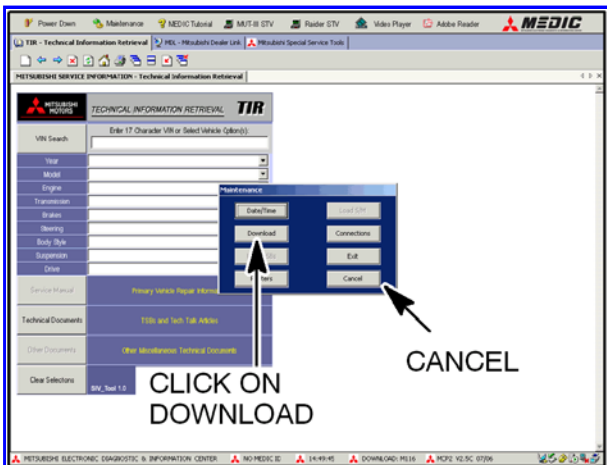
Power Down Maintenance MEDIC Tutorial MUT-III STV Raider STV Video Player Adobe Reader MEDIC

TIR - Technical Information Retrieval MDL - Mitsubishi Dealer Link Mitsubishi Special Service Tools

MITSUBISHI SERVICE INFORMATION - Technical Information Retrieval

MITSUBISHI MOTORS TECHNICAL INFORMATION RETRIEVAL TIR

VIN Search

Enter 17 Character VIN or Select Vehicle Option(s):

Year
Model
Engine
Transmission
Brakes
Steering
Body Style
Suspension
Drive

Maintenance

Date/Time
Load STF
Download
Connections
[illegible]
Exit
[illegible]ters
Cancel

Service Manual
Primary Vehicle Repair Inform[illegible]

Technical Documents
TSBs and Tech Talk Articles

Other Documents
Other Miscellaneous Technical Documents

Clear Selections
SIV_Tool 1.0

CLICK ON DOWNLOAD

CANCEL

MITSUBISHI ELECTRONIC DIAGNOSTIC & INFORMATION CENTER NO MEDIC ID 14:49:45 DOWNLOAD: M116 MCP2 V2.5C 07/06